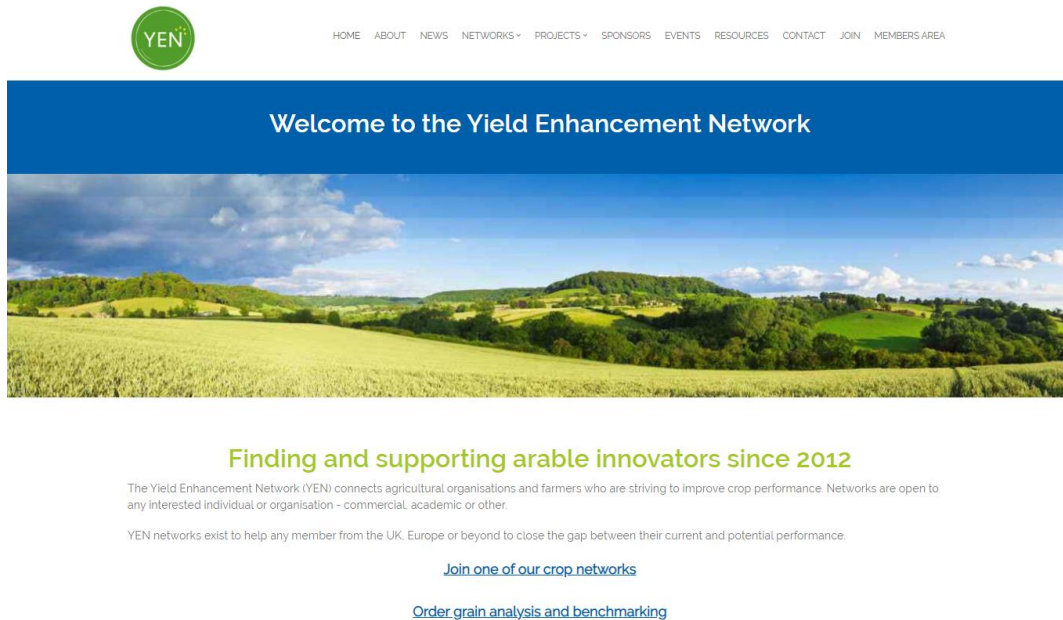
YEN

HOME ABOUT NEWS NETWORKS PROJECTS SPONSORS EVENTS RESOURCES CONTACT JOIN MEMBERS AREA

Welcome to the Yield Enhancement Network

Finding and supporting arable innovators since 2012

The Yield Enhancement Network (YEN) connects agricultural organisations and farmers who are striving to improve crop performance. Networks are open to any interested individual or organisation - commercial, academic or other.

YEN networks exist to help any member from the UK, Europe or beyond to close the gap between their current and potential performance.

Join one of our crop networks

Order grain analysis and benchmarking